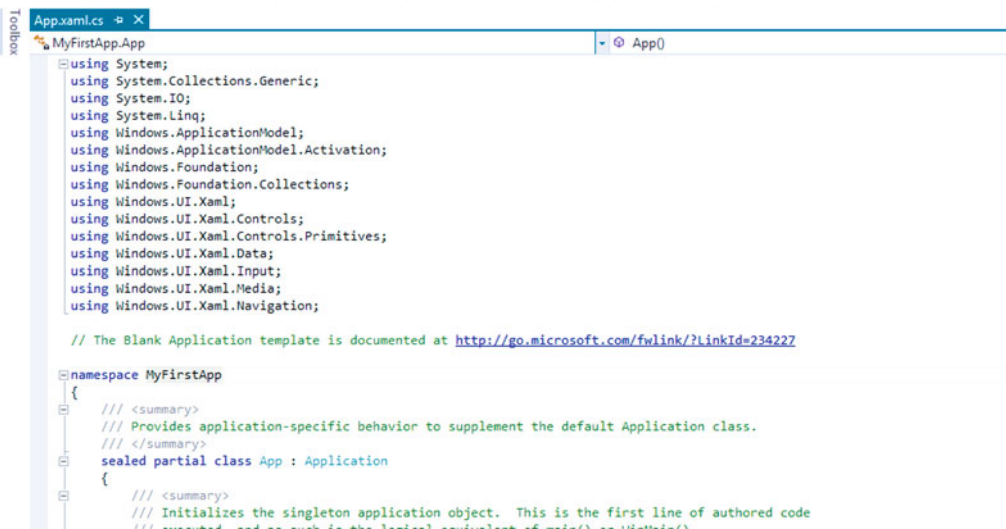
Toolbox

App.xaml.cs ⊹ ×

MyFirstApp.App

App()

using System;
using System.Collections.Generic;
using System.IO;
using System.Linq;
using Windows.ApplicationModel;
using Windows.ApplicationModel.Activation;
using Windows.Foundation;
using Windows.Foundation.Collections;
using Windows.UI.Xaml;
using Windows.UI.Xaml.Controls;
using Windows.UI.Xaml.Controls.Primitives;
using Windows.UI.Xaml.Data;
using Windows.UI.Xaml.Input;
using Windows.UI.Xaml.Media;
using Windows.UI.Xaml.Navigation;

// The Blank Application template is documented at http://go.microsoft.com/fwlink/?LinkId=234227

namespace MyFirstApp
{
    /// <summary>
    /// Provides application-specific behavior to supplement the default Application class.
    /// </summary>
    sealed partial class App : Application
    {
        /// <summary>
        /// Initializes the singleton application object.  This is the first line of authored code
        /// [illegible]